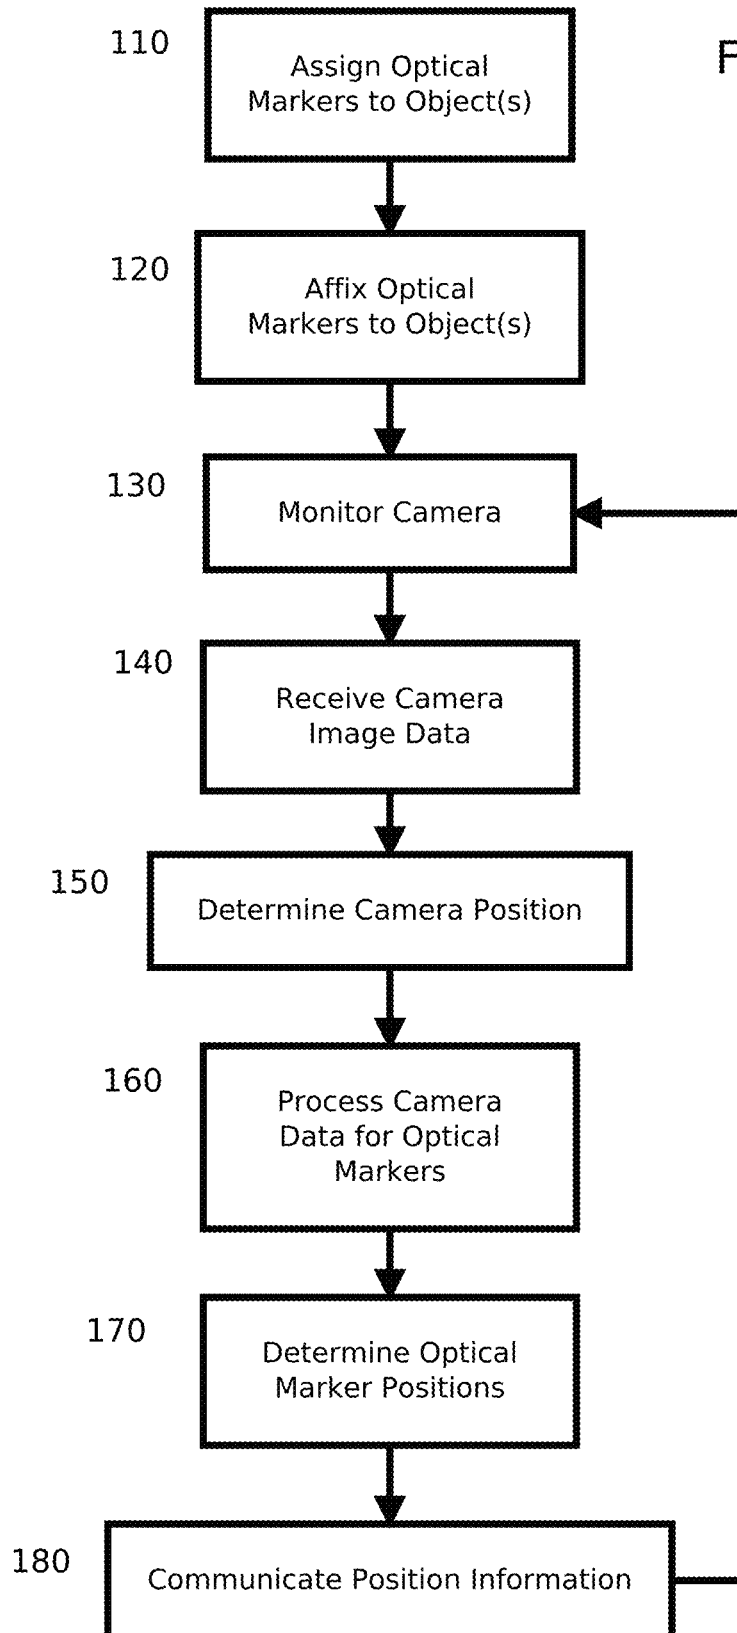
110
Assign Optical Markers to Object(s)

F

120
Affix Optical Markers to Object(s)

130
Monitor Camera

140
Receive Camera Image Data

150
Determine Camera Position

160
Process Camera Data for Optical Markers

170
Determine Optical Marker Positions

180
Communicate Position Information